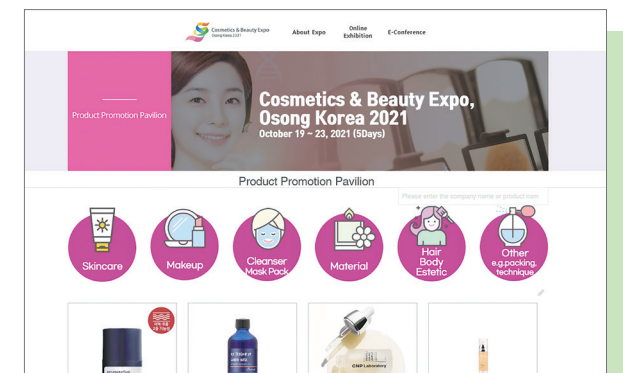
Cosmetics & Beauty Expo Osong Korea 2021

About Expo

Online Exhibition

E-Conference

Product Promotion Pavilion

Cosmetics & Beauty Expo, Osong Korea 2021

October 19 ~ 23, 2021 (5Days)

Product Promotion Pavilion

Please enter the company name or product nam

Skincare

Makeup

Cleanser Mask Pack

Material

Hair Body Estetic

Other e.g.packing, technique

CNP Laboratory